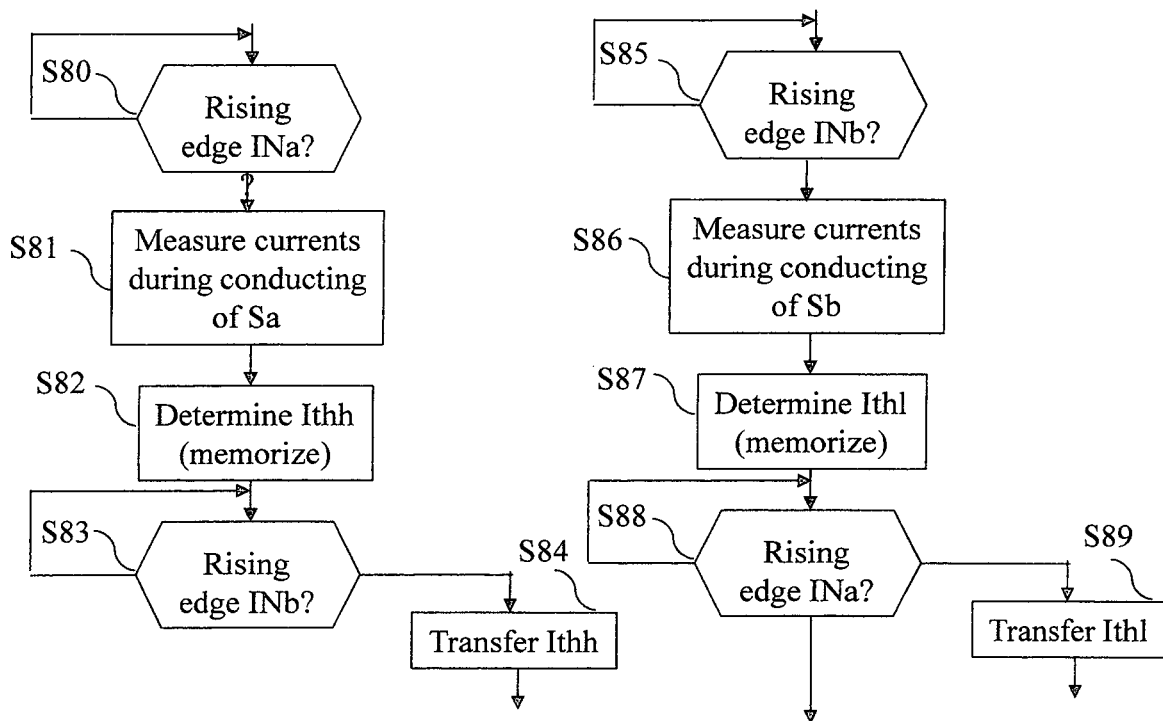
S80
Rising edge INa?

S81
Measure currents during conducting of Sa

S82
Determine Ithh (memorize)

S83
Rising edge INb?

S84
Transfer Ithh

S85
Rising edge INb?

S86
Measure currents during conducting of Sb

S87
Determine Ithl (memorize)

S88
Rising edge INa?

S89
Transfer Ithl